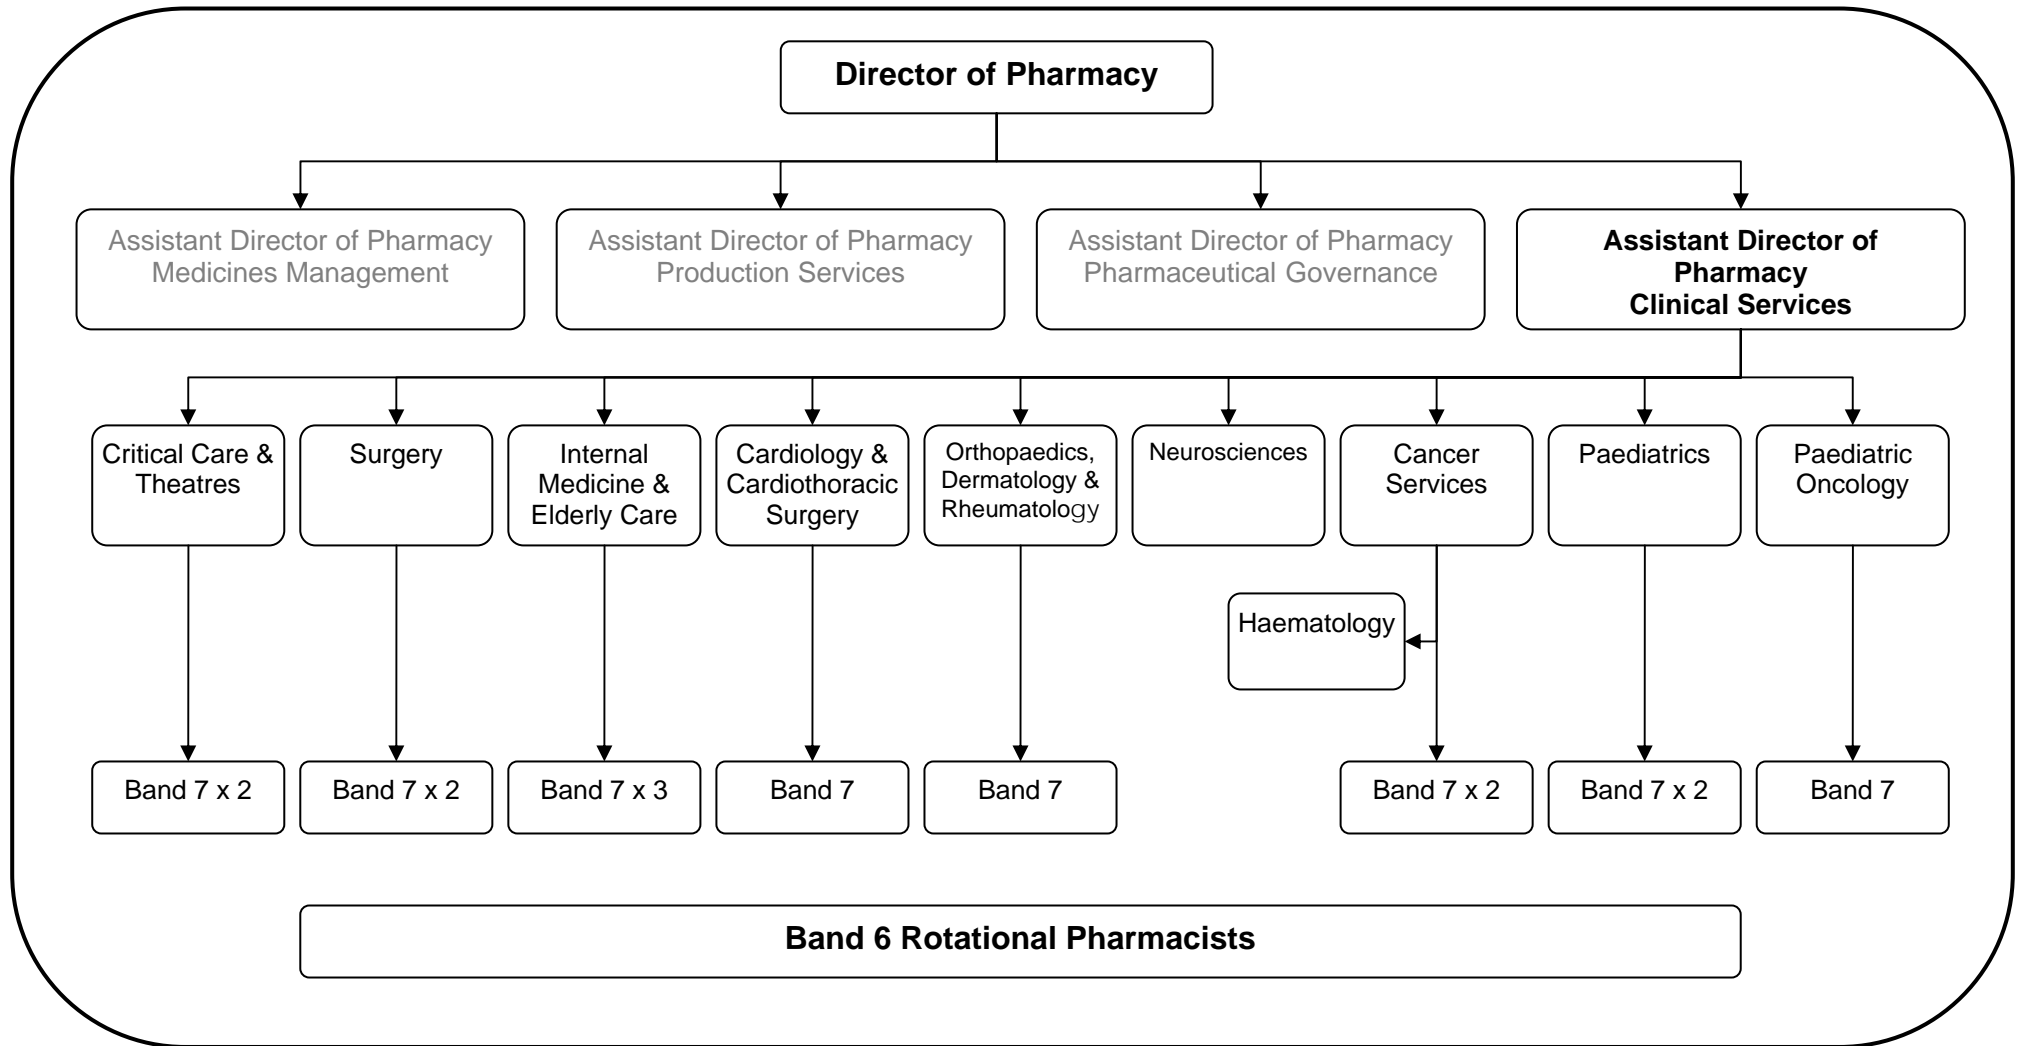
Director of Pharmacy

Assistant Director of Pharmacy Medicines Management

Assistant Director of Pharmacy Production Services

Assistant Director of Pharmacy Pharmaceutical Governance

Assistant Director of Pharmacy Clinical Services

Critical Care & Theatres

Surgery

Internal Medicine & Elderly Care

Cardiology & Cardiothoracic Surgery

Orthopaedics, Dermatology & Rheumatology

Neurosciences

Cancer Services

Paediatrics

Paediatric Oncology

Haematology

Band 7 x 2

Band 7 x 2

Band 7 x 3

Band 7

Band 7

Band 7 x 2

Band 7 x 2

Band 7

Band 6 Rotational Pharmacists